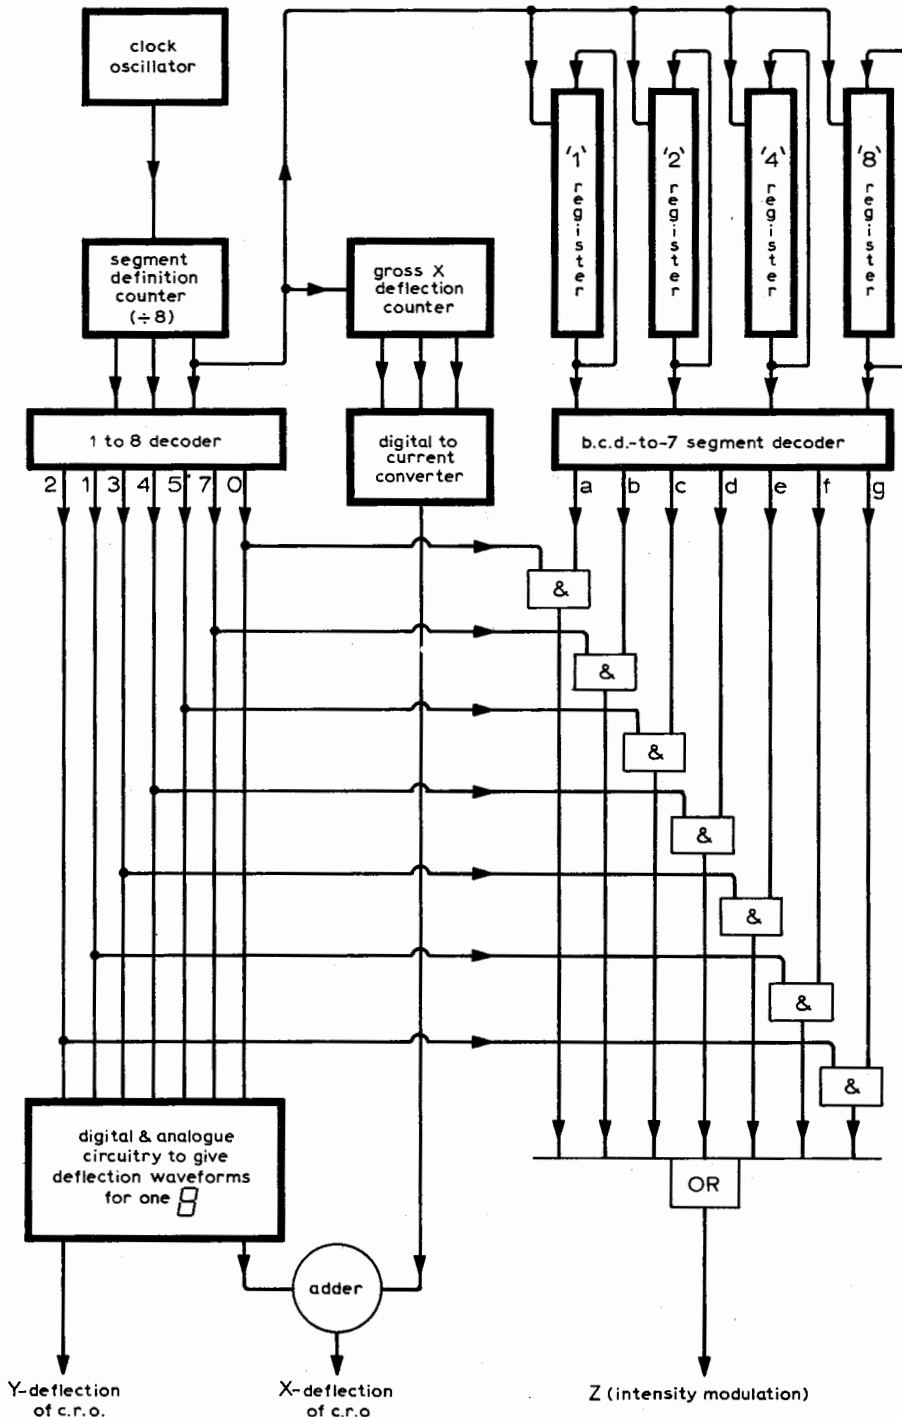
clock oscillator

'1' register

'2' register

'4' register

'8' register

segment definition counter (÷8)

gross X deflection counter

1 to 8 decoder

digital to current converter

b.c.d.-to-7 segment decoder

2 1 3 4 5 7 0

a b c d e f g

&

&

&

&

&

&

&

digital & analogue circuitry to give deflection waveforms for one 8

OR

adder

Y-deflection of c.r.o.

X-deflection of c.r.o

Z (intensity modulation)